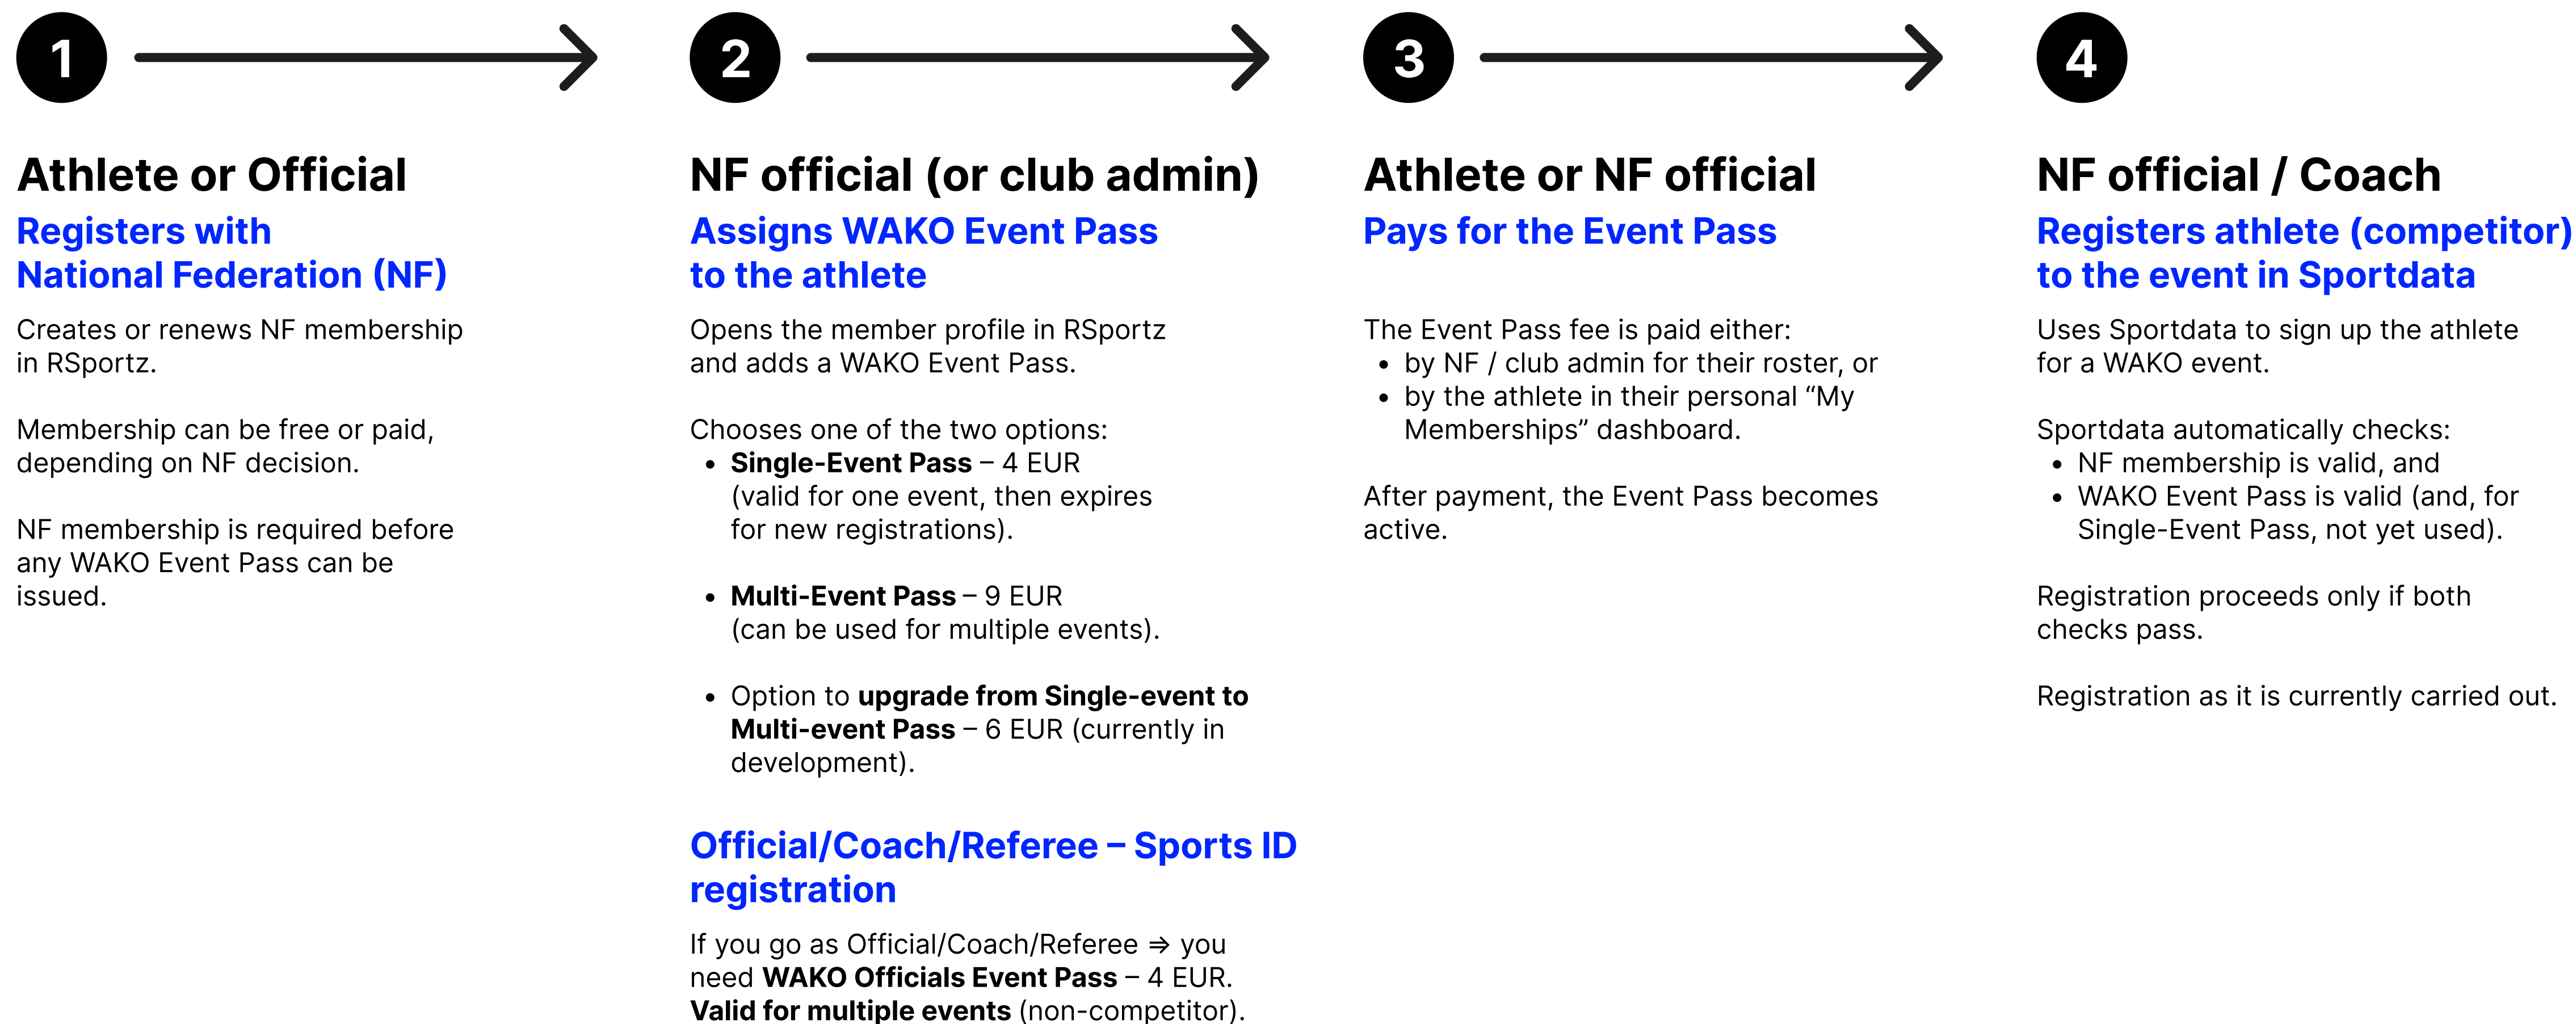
1

Athlete or Official

Registers with National Federation (NF)

Creates or renews NF membership in RSportz.

Membership can be free or paid, depending on NF decision.

NF membership is required before any WAKO Event Pass can be issued.

2

NF official (or club admin)

Assigns WAKO Event Pass to the athlete

Opens the member profile in RSportz and adds a WAKO Event Pass.

Chooses one of the two options:
- **Single-Event Pass** – 4 EUR (valid for one event, then expires for new registrations).
- **Multi-Event Pass** – 9 EUR (can be used for multiple events).
- Option to **upgrade from Single-event to Multi-event Pass** – 6 EUR (currently in development).

Official/Coach/Referee – Sports ID registration

If you go as Official/Coach/Referee ⇒ you need **WAKO Officials Event Pass** – 4 EUR. **Valid for multiple events** (non-competitor).

3

Athlete or NF official

Pays for the Event Pass

The Event Pass fee is paid either:
- by NF / club admin for their roster, or
- by the athlete in their personal “My Memberships” dashboard.

After payment, the Event Pass becomes active.

4

NF official / Coach

Registers athlete (competitor) to the event in Sportdata

Uses Sportdata to sign up the athlete for a WAKO event.

Sportdata automatically checks:
- NF membership is valid, and
- WAKO Event Pass is valid (and, for Single-Event Pass, not yet used).

Registration proceeds only if both checks pass.

Registration as it is currently carried out.